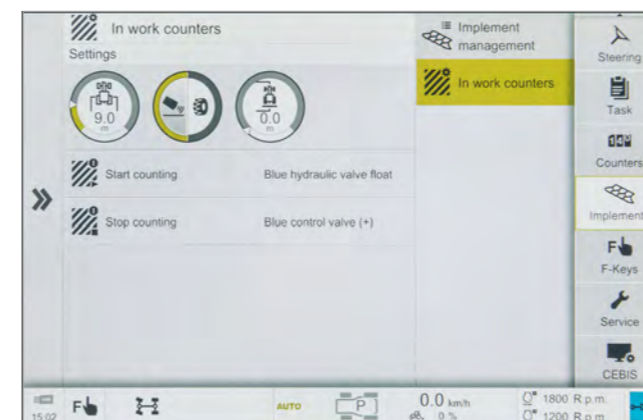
In work counters

Settings

9.0
m

0.0
m

Start counting
Blue hydraulic valve float

Stop counting
Blue control valve (+)

Implement management

In work counters

Steering

Task

Counters

Implement

F-Keys

Service

CEBIS

15:02

AUTO

P

0.0 km/h
0 %

1800 R.p.m.
1200 R.p.m.